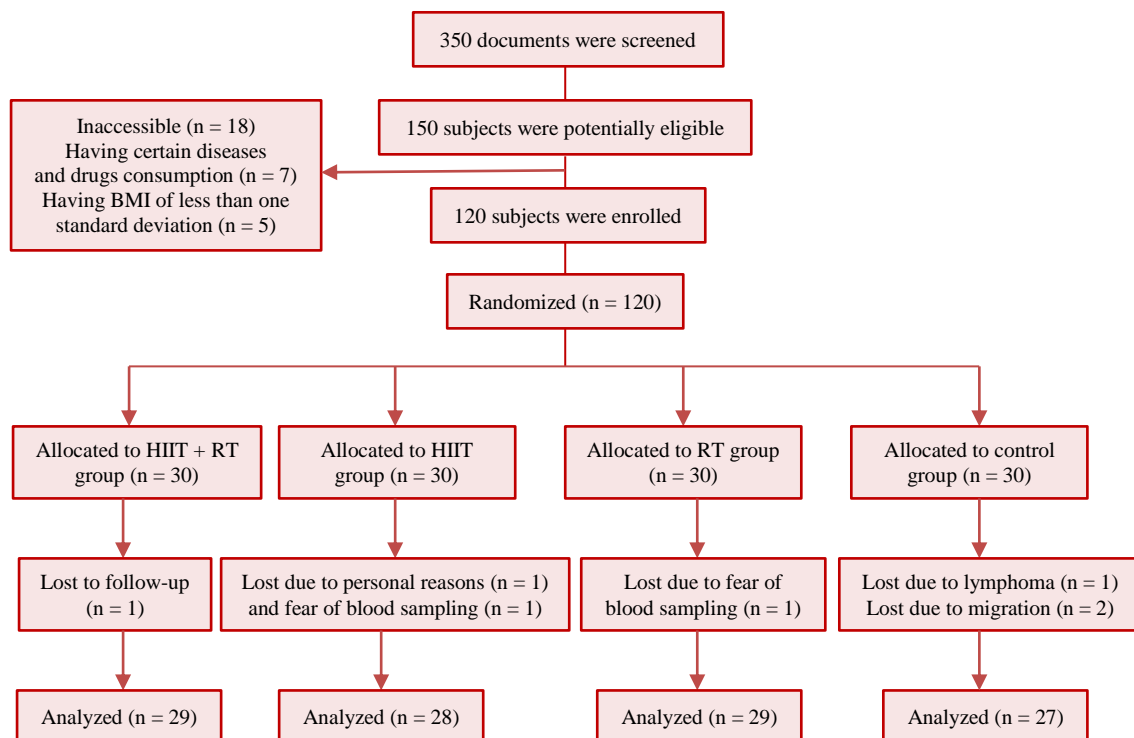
350 documents were screened

150 subjects were potentially eligible

Inaccessible (n = 18)
Having certain diseases and drugs consumption (n = 7)
Having BMI of less than one standard deviation (n = 5)

120 subjects were enrolled

Randomized (n = 120)

Allocated to HIIT + RT group (n = 30)

Allocated to HIIT group (n = 30)

Allocated to RT group (n = 30)

Allocated to control group (n = 30)

Lost to follow-up (n = 1)

Lost due to personal reasons (n = 1) and fear of blood sampling (n = 1)

Lost due to fear of blood sampling (n = 1)

Lost due to lymphoma (n = 1)
Lost due to migration (n = 2)

Analyzed (n = 29)

Analyzed (n = 28)

Analyzed (n = 29)

Analyzed (n = 27)